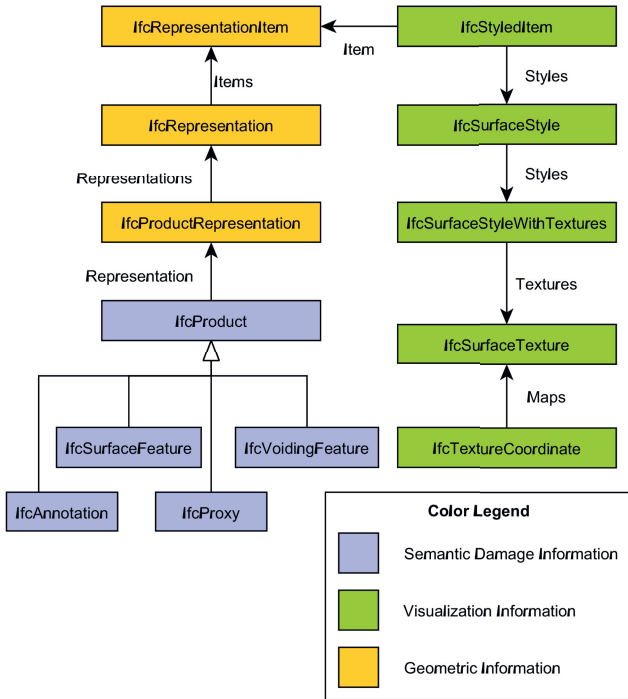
IfcRepresentationItem

Item

IfcStyledItem

Items

Styles

IfcRepresentation

IfcSurfaceStyle

Representations

Styles

IfcProductRepresentation

IfcSurfaceStyleWithTextures

Representation

Textures

IfcProduct

IfcSurfaceTexture

Maps

IfcSurfaceFeature

IfcVoidingFeature

IfcTextureCoordinate

IfcAnnotation

IfcProxy

Color Legend

Semantic Damage Information

Visualization Information

Geometric Information